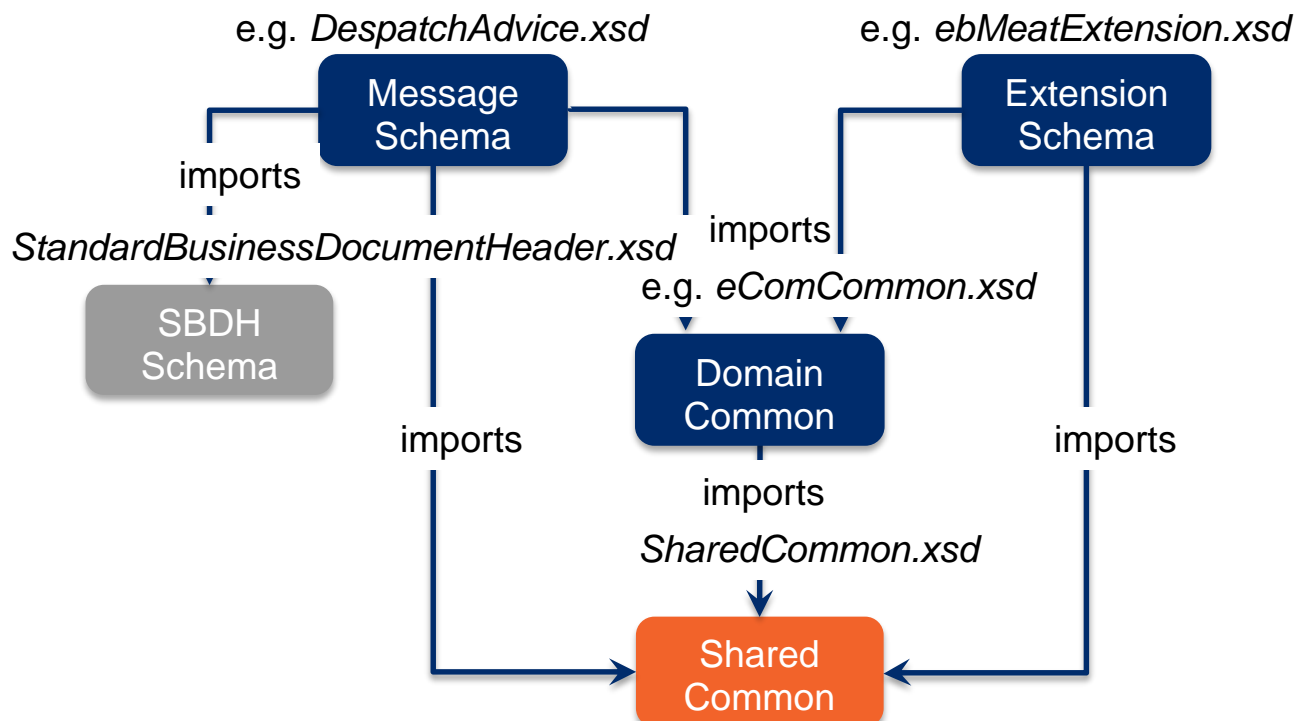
e.g. *DespatchAdvice.xsd*

Message Schema

e.g. *ebMeatExtension.xsd*

Extension Schema

imports

*StandardBusinessDocumentHeader.xsd*

SBDH Schema

imports

e.g. *eComCommon.xsd*

Domain Common

imports

imports

imports

*SharedCommon.xsd*

Shared Common